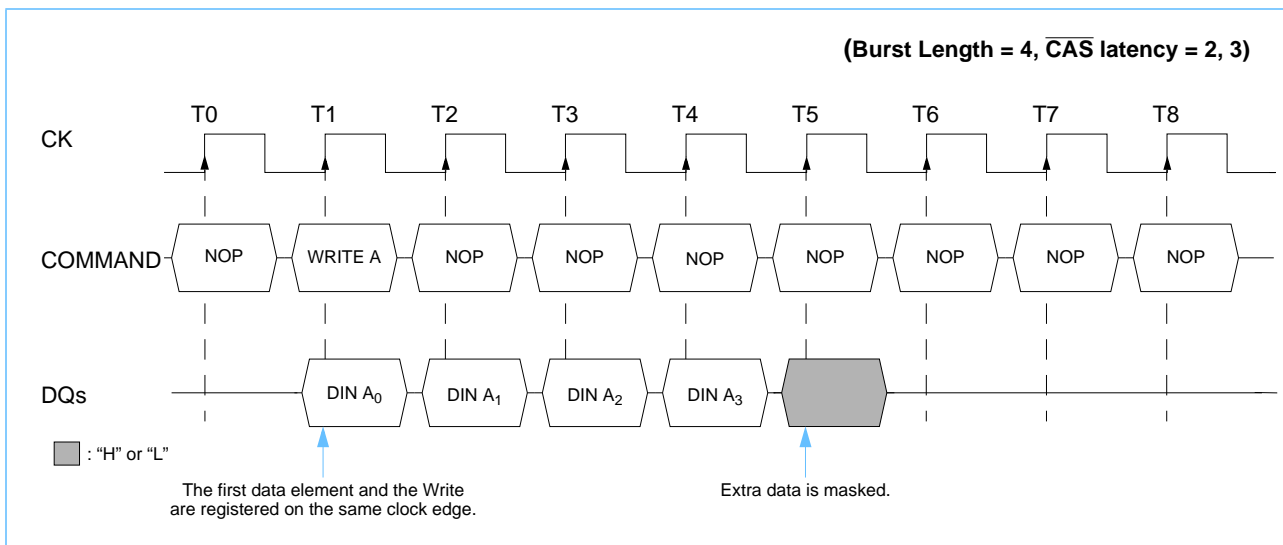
(Burst Length = 4, $\overline{\text{CAS}}$ latency = 2, 3)

T0 T1 T2 T3 T4 T5 T6 T7 T8

CK

COMMAND NOP WRITE A NOP NOP NOP NOP NOP NOP NOP

DQs DIN $A_0$ DIN $A_1$ DIN $A_2$ DIN $A_3$

: "H" or "L"

The first data element and the Write are registered on the same clock edge.

Extra data is masked.